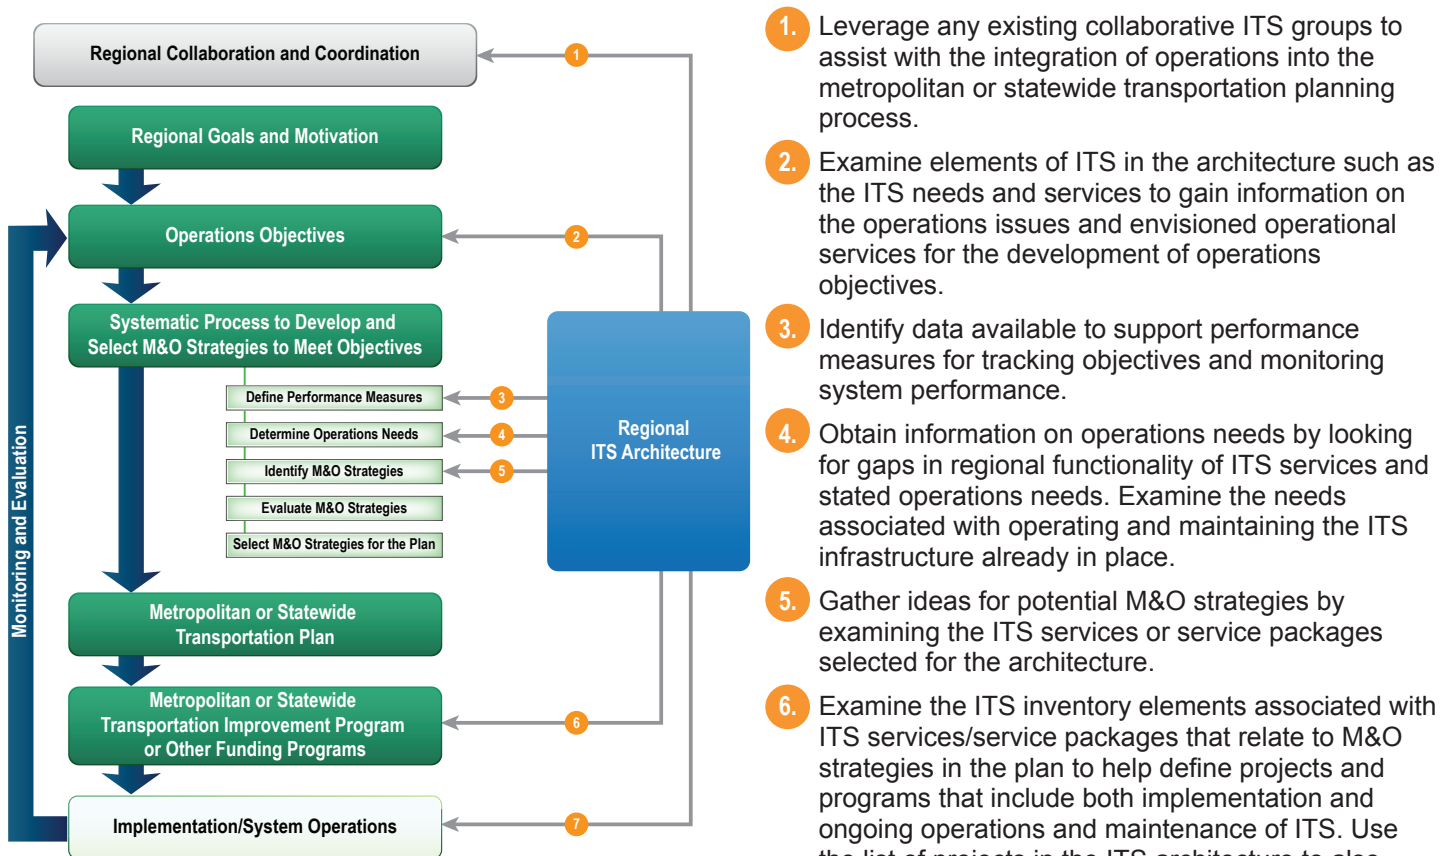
Regional Collaboration and Coordination

Regional Goals and Motivation

Operations Objectives

Systematic Process to Develop and Select M&O Strategies to Meet Objectives

Define Performance Measures

Determine Operations Needs

Identify M&O Strategies

Evaluate M&O Strategies

Select M&O Strategies for the Plan

Metropolitan or Statewide Transportation Plan

Metropolitan or Statewide Transportation Improvement Program or Other Funding Programs

Implementation/System Operations

Monitoring and Evaluation

Regional ITS Architecture

1

2

3

4

5

6

7

1. Leverage any existing collaborative ITS groups to assist with the integration of operations into the metropolitan or statewide transportation planning process.

2. Examine elements of ITS in the architecture such as the ITS needs and services to gain information on the operations issues and envisioned operational services for the development of operations objectives.

3. Identify data available to support performance measures for tracking objectives and monitoring system performance.

4. Obtain information on operations needs by looking for gaps in regional functionality of ITS services and stated operations needs. Examine the needs associated with operating and maintaining the ITS infrastructure already in place.

5. Gather ideas for potential M&O strategies by examining the ITS services or service packages selected for the architecture.

6. Examine the ITS inventory elements associated with ITS services/service packages that relate to M&O strategies in the plan to help define projects and programs that include both implementation and ongoing operations and maintenance of ITS. Use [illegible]